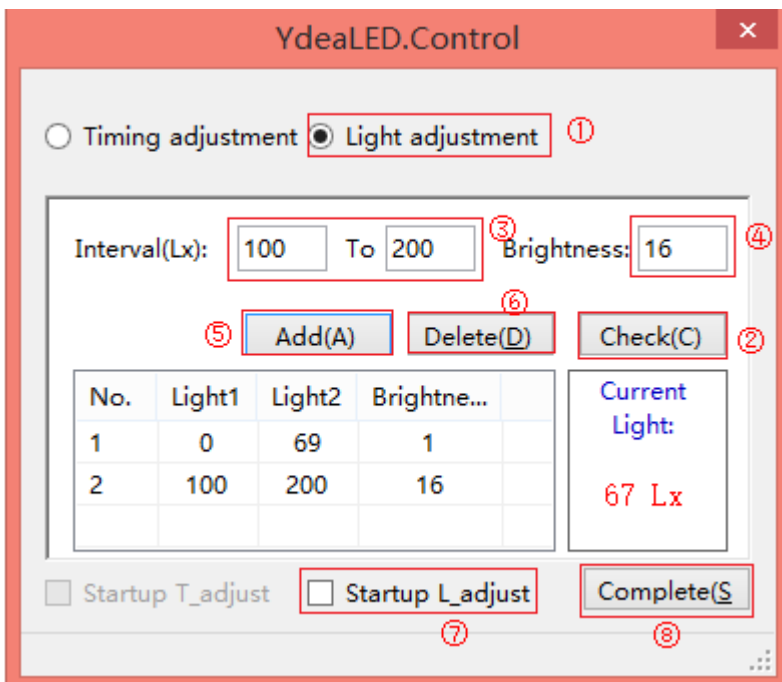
YdeaLED.Control

Timing adjustment  Light adjustment ①

Interval(Lx): 100 To 200 ③ Brightness: 16 ④

⑥

⑤ Add(A)  Delete(D)  Check(C) ②

| No. | Light1 | Light2 | Brightne... |
|---|---|---|---|
| 1 | 0 | 69 | 1 |
| 2 | 100 | 200 | 16 |

Current Light:

67 Lx

Startup T_adjust  Startup L_adjust  Complete(S

⑦ ⑧